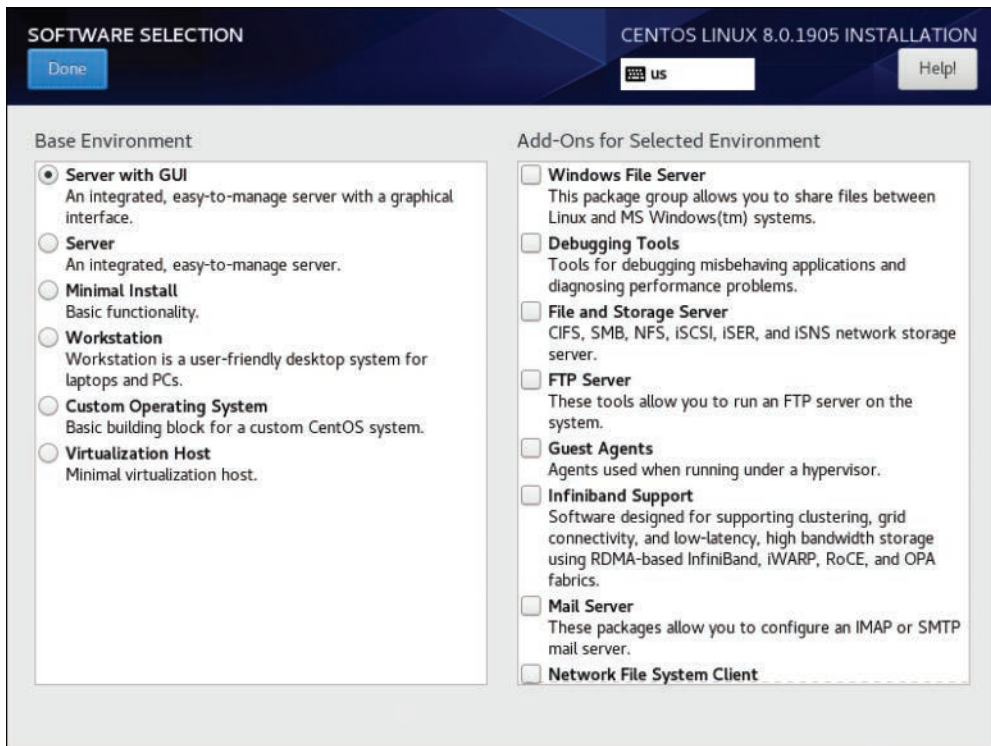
SOFTWARE SELECTION

Done

CENTOS LINUX 8.0.1905 INSTALLATION

us

Help!

Base Environment

Server with GUI
An integrated, easy-to-manage server with a graphical interface.

Server
An integrated, easy-to-manage server.

Minimal Install
Basic functionality.

Workstation
Workstation is a user-friendly desktop system for laptops and PCs.

Custom Operating System
Basic building block for a custom CentOS system.

Virtualization Host
Minimal virtualization host.

Add-Ons for Selected Environment

Windows File Server
This package group allows you to share files between Linux and MS Windows(tm) systems.

Debugging Tools
Tools for debugging misbehaving applications and diagnosing performance problems.

File and Storage Server
CIFS, SMB, NFS, iSCSI, iSER, and iSNS network storage server.

FTP Server
These tools allow you to run an FTP server on the system.

Guest Agents
Agents used when running under a hypervisor.

Infiniband Support
Software designed for supporting clustering, grid connectivity, and low-latency, high bandwidth storage using RDMA-based InfiniBand, iWARP, RoCE, and OPA fabrics.

Mail Server
These packages allow you to configure an IMAP or SMTP mail server.

Network File System Client